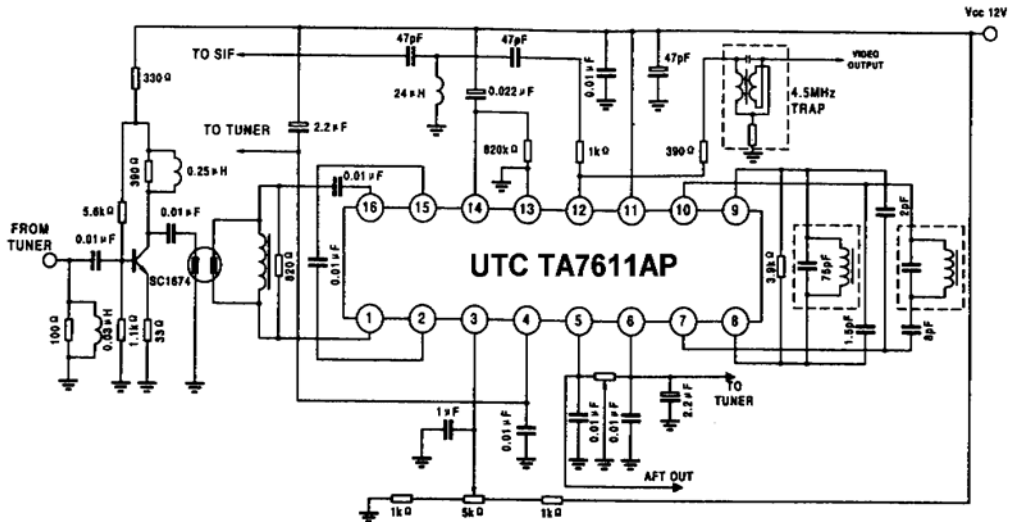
Vcc 12V

TO SIF

47pF

47pF

24μH

0.022μF

0.01μF

47pF

VIDEO OUTPUT

4.5MHz TRAP

330Ω

TO TUNER

2.2μF

820kΩ

1kΩ

390Ω

390Ω

0.25μH

0.01μF

5.6kΩ

0.01μF

FROM TUNER

0.01μF

SC1674

820Ω

0.01μF

16

15

14

13

12

11

10

9

UTC TA7611AP

3.9kΩ

75pF

2pF

1.5pF

8pF

1

2

3

4

5

6

7

8

100Ω

0.03μH

1.1kΩ

33Ω

1μF

0.01μF

0.01μF

0.01μF

2.2μF

TO TUNER

AFT OUT

1kΩ

5kΩ

1kΩ